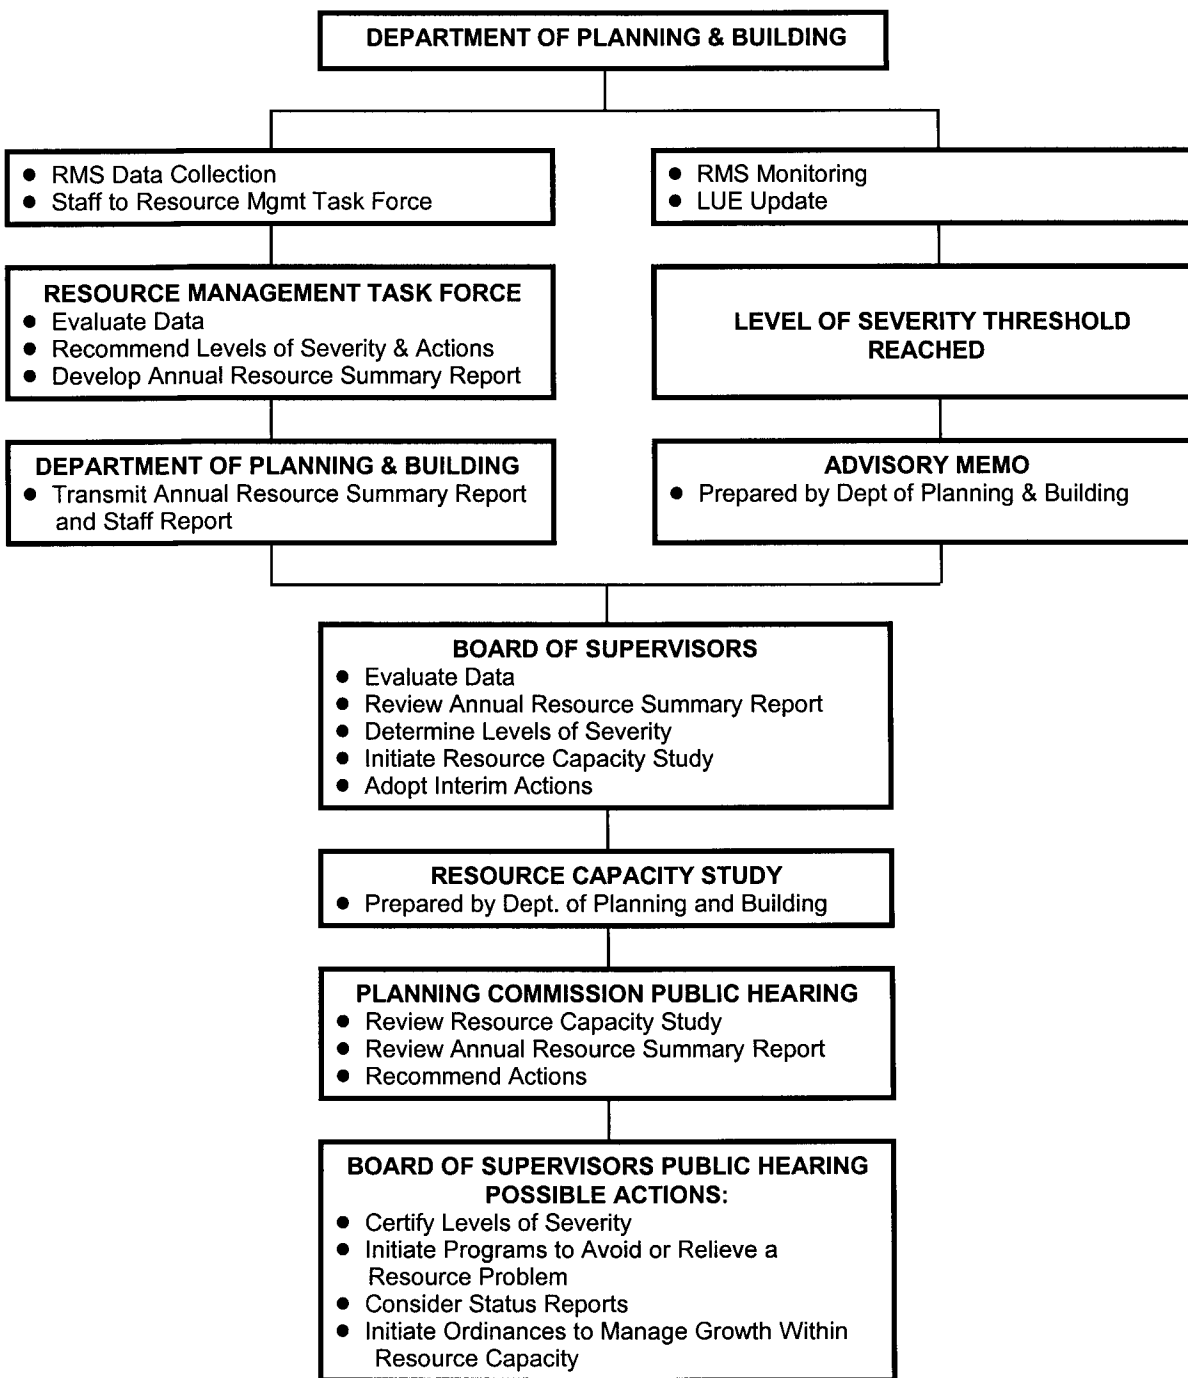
DEPARTMENT OF PLANNING & BUILDING

- RMS Data Collection
- Staff to Resource Mgmt Task Force

RESOURCE MANAGEMENT TASK FORCE
- Evaluate Data
- Recommend Levels of Severity & Actions
- Develop Annual Resource Summary Report

DEPARTMENT OF PLANNING & BUILDING
- Transmit Annual Resource Summary Report and Staff Report

- RMS Monitoring
- LUE Update

LEVEL OF SEVERITY THRESHOLD REACHED

ADVISORY MEMO
- Prepared by Dept of Planning & Building

BOARD OF SUPERVISORS
- Evaluate Data
- Review Annual Resource Summary Report
- Determine Levels of Severity
- Initiate Resource Capacity Study
- Adopt Interim Actions

RESOURCE CAPACITY STUDY
- Prepared by Dept. of Planning and Building

PLANNING COMMISSION PUBLIC HEARING
- Review Resource Capacity Study
- Review Annual Resource Summary Report
- Recommend Actions

BOARD OF SUPERVISORS PUBLIC HEARING POSSIBLE ACTIONS:
- Certify Levels of Severity
- Initiate Programs to Avoid or Relieve a Resource Problem
- Consider Status Reports
- Initiate Ordinances to Manage Growth Within Resource Capacity